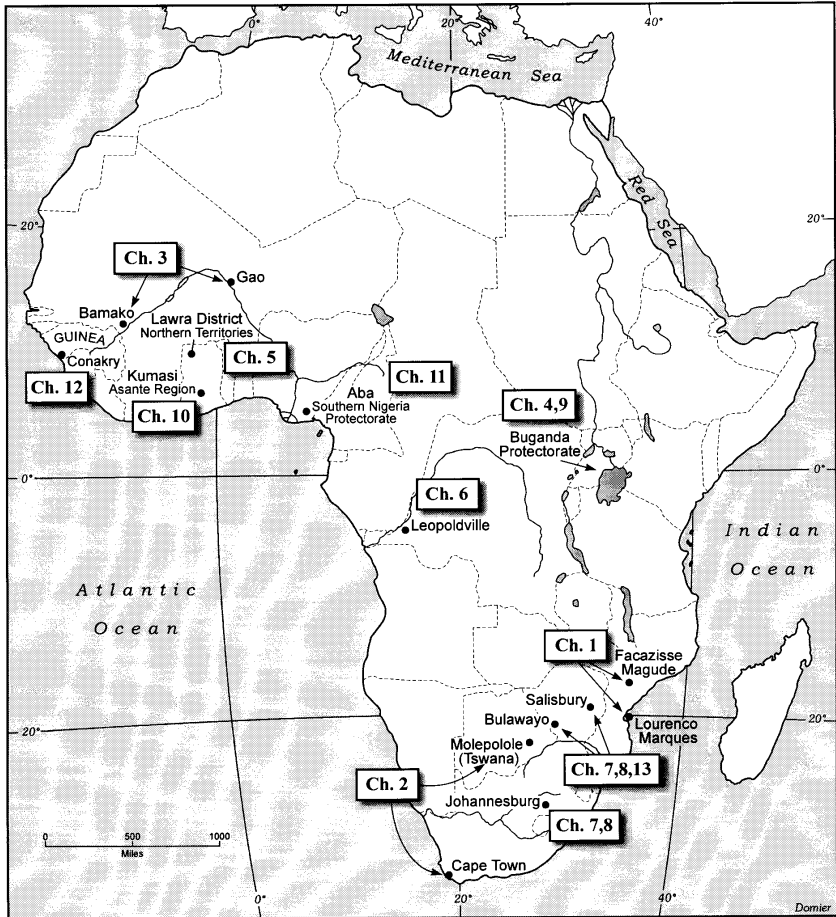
20°
40°
Mediterranean Sea
Red Sea
20°
20°
Ch. 3
Gao
Bamako
Lawra District
Northern Territories
GUINEA
Conakry
Ch. 5
Ch. 12
Kumasi
Asante Region
Ch. 10
Ch. 11
Aba
Southern Nigeria Protectorate
Ch. 4,9
Buganda Protectorate
0°
0°
Ch. 6
Leopoldville
Indian Ocean
Atlantic Ocean
Ch. 1
Facazisse
Magude
Salisbury
Bulawayo
Lourenco Marques
20°
20°
Molepolole (Tswana)
Ch. 2
Ch. 7,8,13
Johannesburg
Ch. 7,8
0
500
1000
Miles
Cape Town
0°
20°
40°
Domier